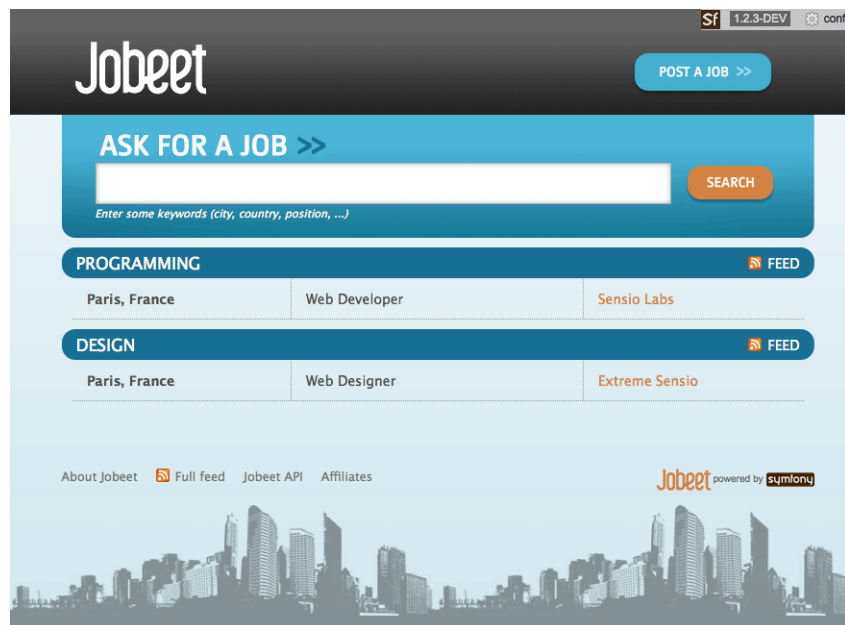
Sf 1.2.3-DEV conf

Jobeet

POST A JOB >>

ASK FOR A JOB >>

SEARCH

Enter some keywords (city, country, position, ...)

PROGRAMMING FEED

| Paris, France | Web Developer | Sensio Labs |
|---|---|---|

DESIGN FEED

| Paris, France | Web Designer | Extreme Sensio |
|---|---|---|

About Jobeet Full feed Jobeet API Affiliates

Jobeet powered by symfony